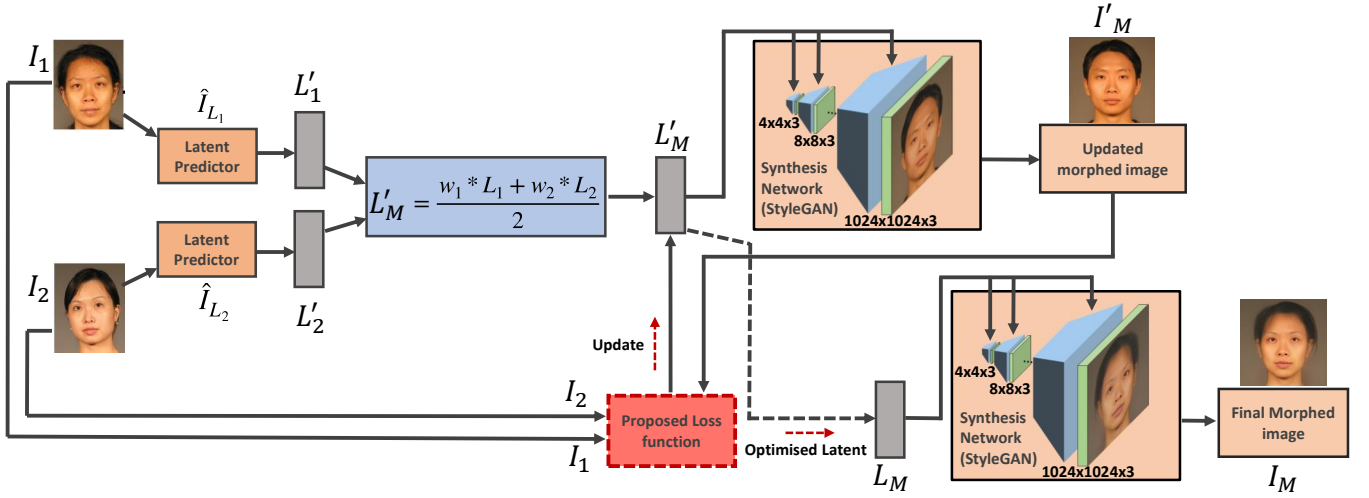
$I_1$

$\hat{I}_{L_1}$

Latent Predictor

$L'_1$

$L'_M = \frac{w_1 * L_1 + w_2 * L_2}{2}$

$L'_M$

4x4x3

8x8x3

Synthesis Network (StyleGAN)

1024x1024x3

$I'_M$

Updated morphed image

$I_2$

Latent Predictor

$\hat{I}_{L_2}$

$L'_2$

Update

$I_2$

Proposed Loss function

$I_1$

Optimised Latent

$L_M$

4x4x3

8x8x3

Synthesis Network (StyleGAN)

1024x1024x3

Final Morphed image

$I_M$